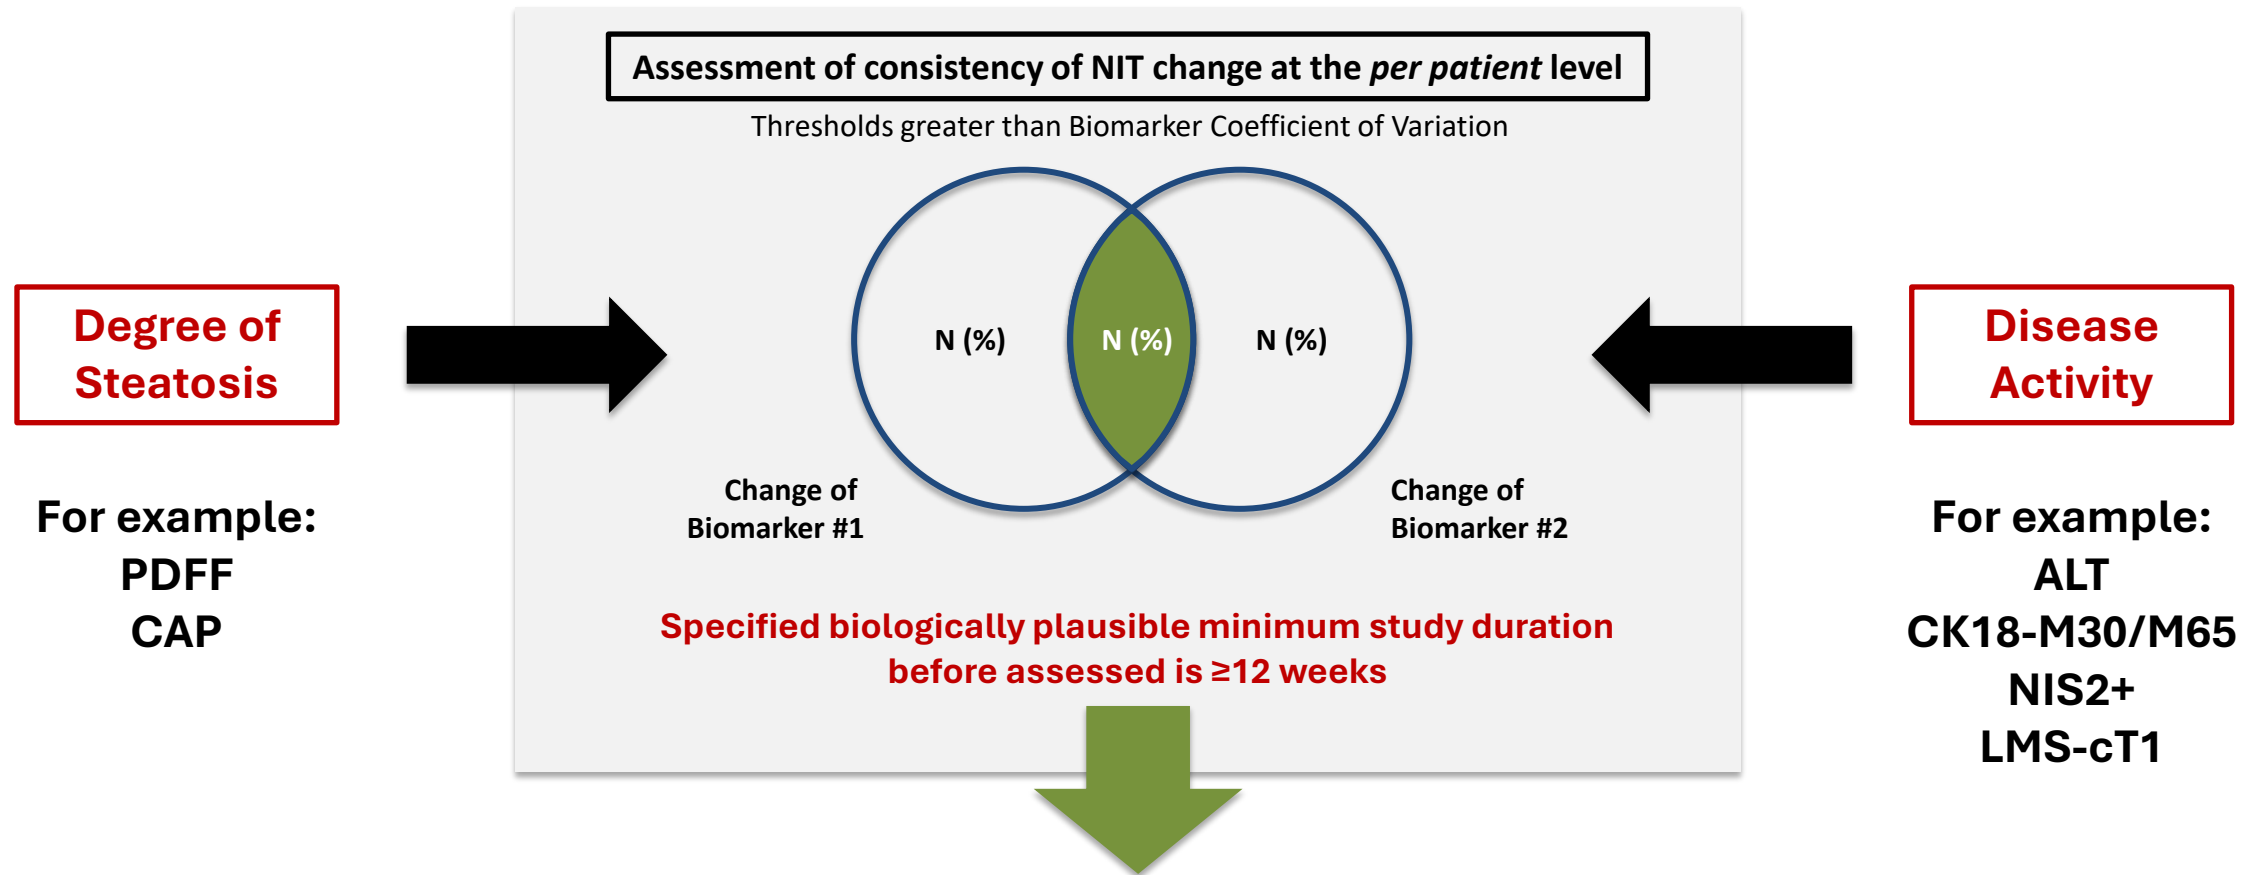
Degree of Steatosis

For example:
PDFF
CAP

Assessment of consistency of NIT change at the *per patient* level

Thresholds greater than Biomarker Coefficient of Variation

N (%)

N (%)

N (%)

Change of Biomarker #1

Change of Biomarker #2

Specified biologically plausible minimum study duration before assessed is ≥12 weeks

Disease Activity

For example:
ALT
CK18-M30/M65
NIS2+
LMS-cT1